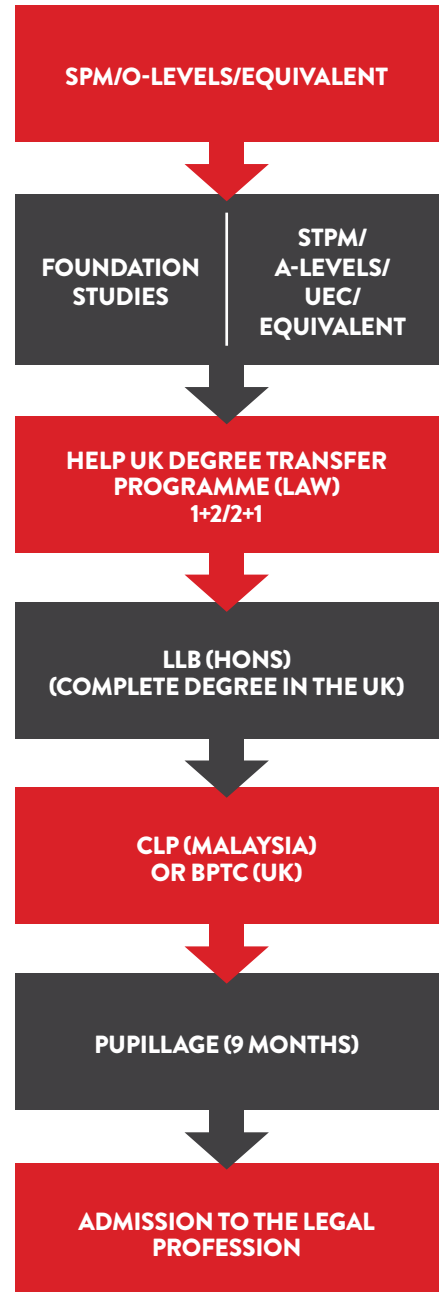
SPM/O-LEVELS/EQUIVALENT

FOUNDATION STUDIES

STPM/ A-LEVELS/ UEC/ EQUIVALENT

HELP UK DEGREE TRANSFER PROGRAMME (LAW) 1+2/2+1

LLB (HONS) (COMPLETE DEGREE IN THE UK)

CLP (MALAYSIA) OR BPTC (UK)

PUPILLAGE (9 MONTHS)

ADMISSION TO THE LEGAL PROFESSION